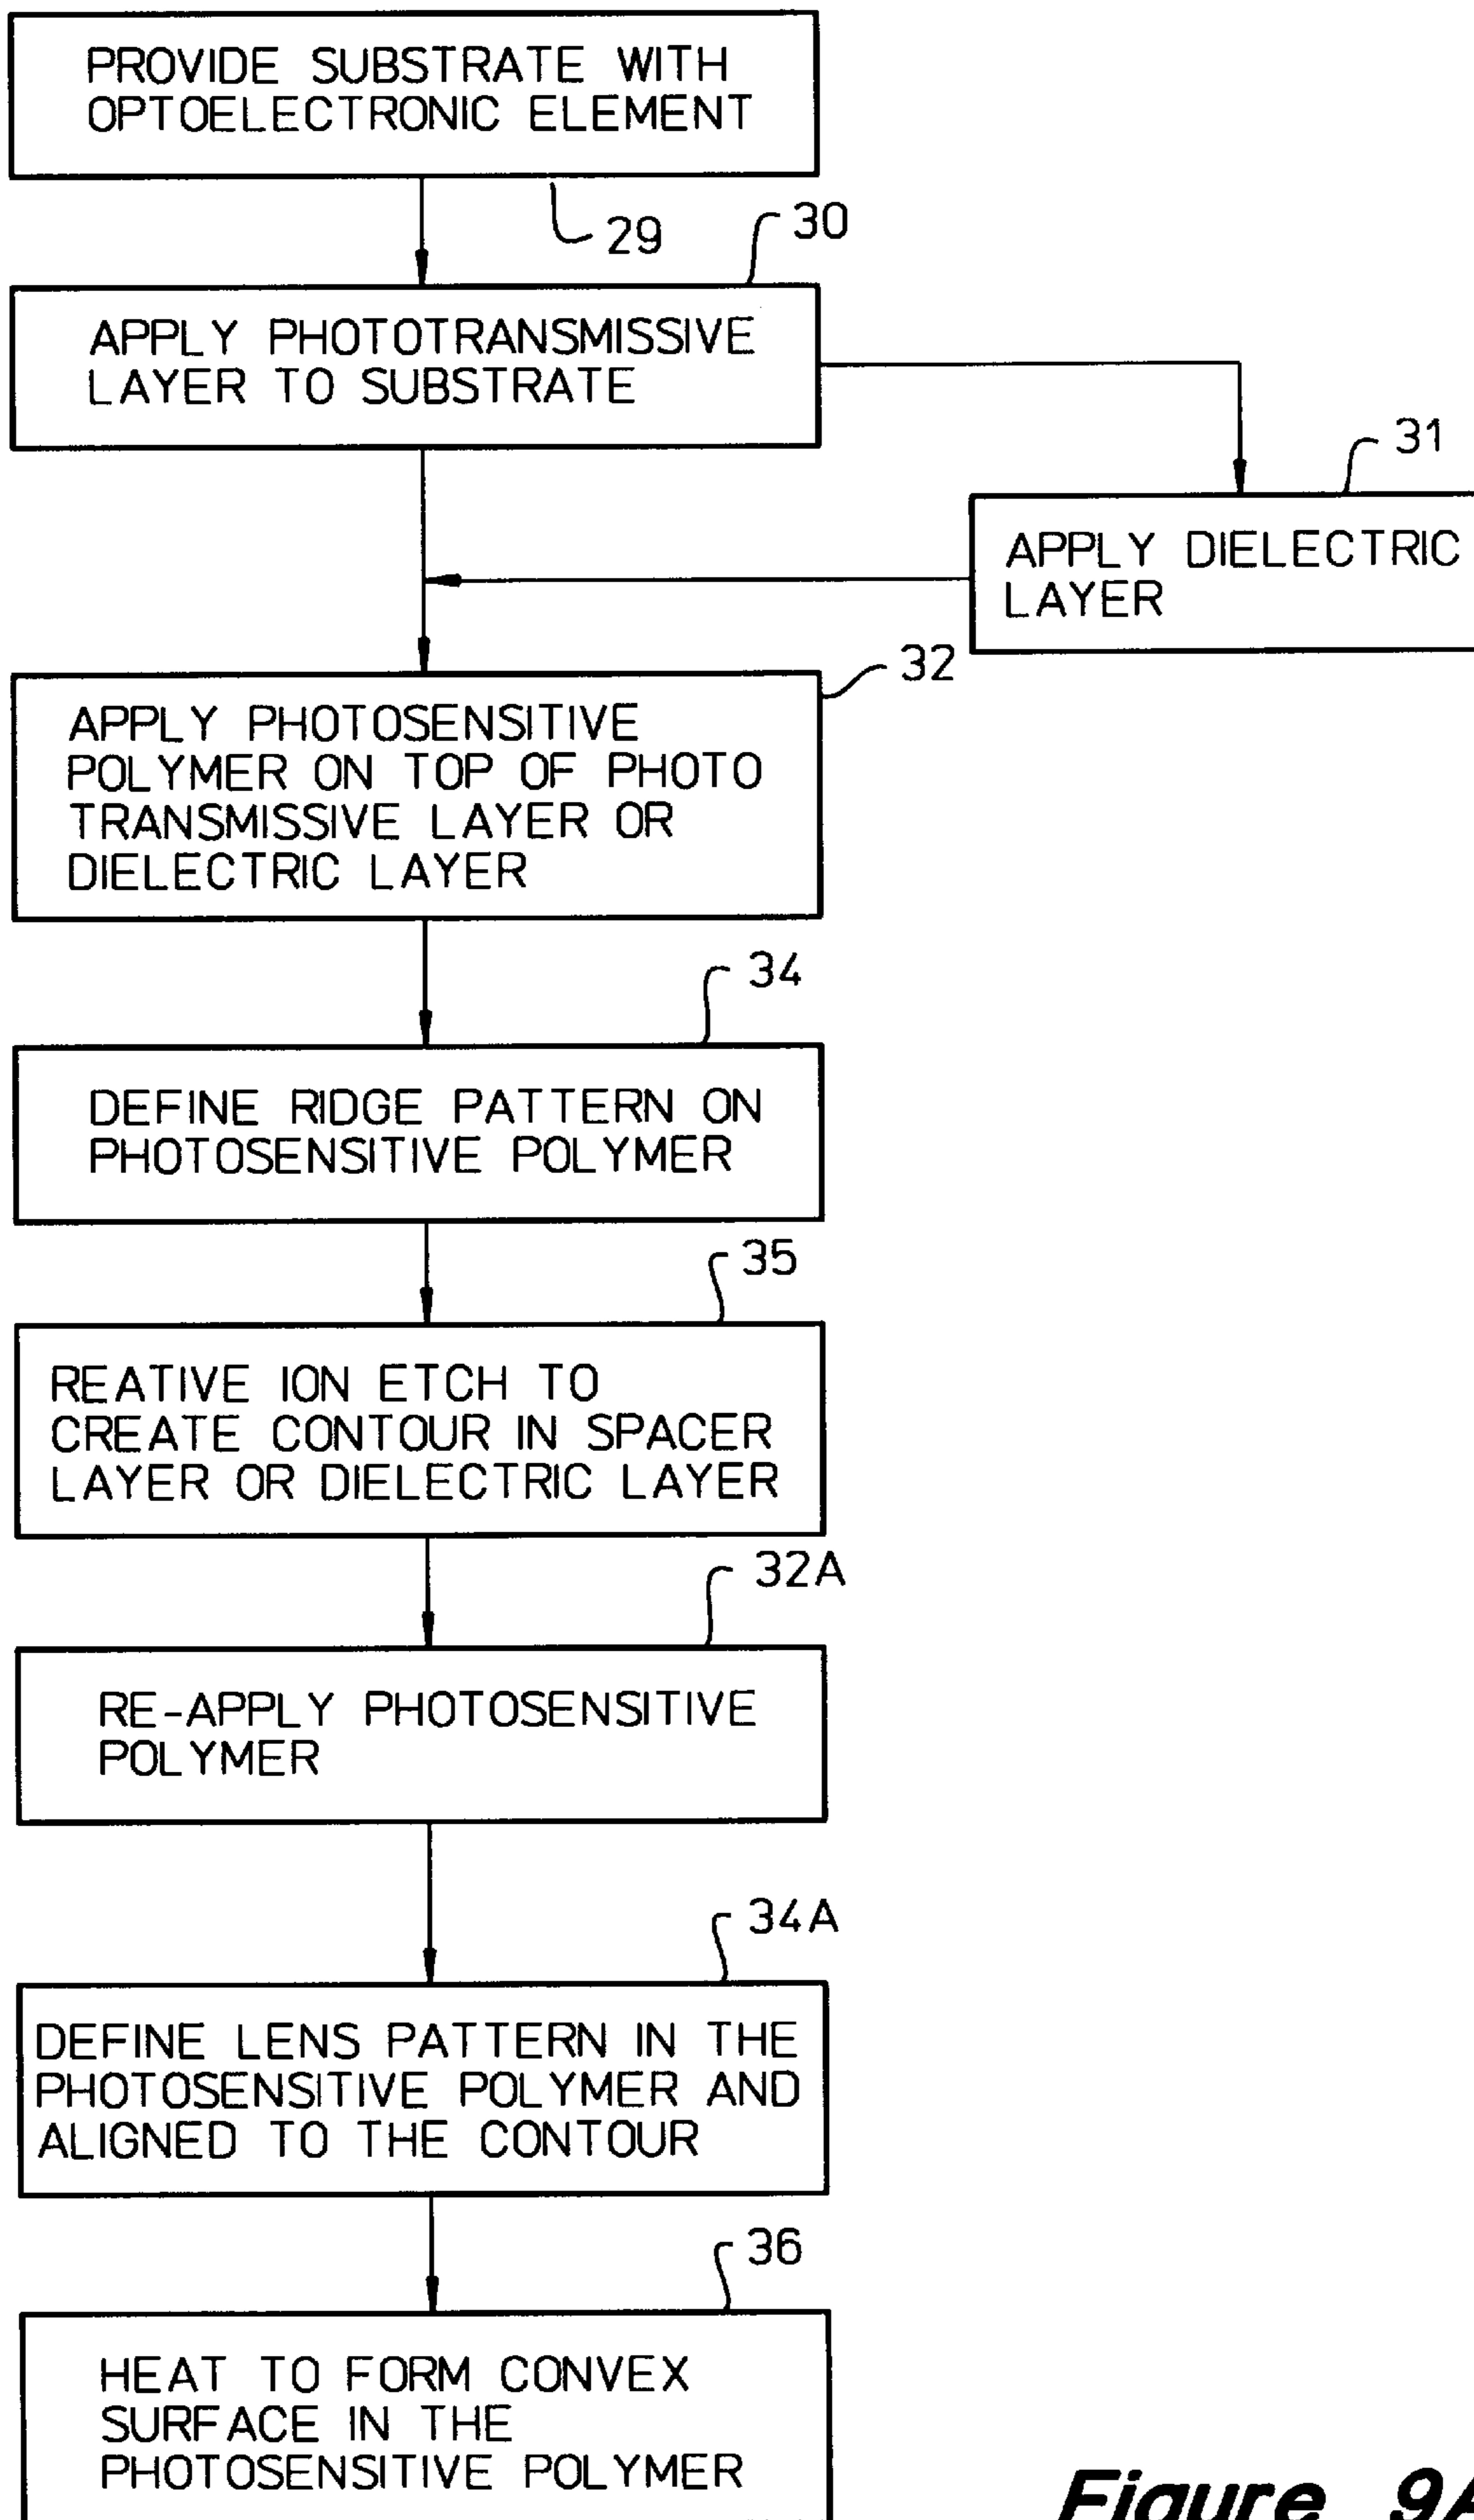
PROVIDE SUBSTRATE WITH OPTOELECTRONIC ELEMENT

29

30

APPLY PHOTOTRANSMISSIVE LAYER TO SUBSTRATE

31

APPLY DIELECTRIC LAYER

32

APPLY PHOTOSENSITIVE POLYMER ON TOP OF PHOTO TRANSMISSIVE LAYER OR DIELECTRIC LAYER

34

DEFINE RIDGE PATTERN ON PHOTOSENSITIVE POLYMER

35

REATIVE ION ETCH TO CREATE CONTOUR IN SPACER LAYER OR DIELECTRIC LAYER

32A

RE-APPLY PHOTOSENSITIVE POLYMER

34A

DEFINE LENS PATTERN IN THE PHOTOSENSITIVE POLYMER AND ALIGNED TO THE CONTOUR

36

HEAT TO FORM CONVEX SURFACE IN THE PHOTOSENSITIVE POLYMER

Figure 9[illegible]